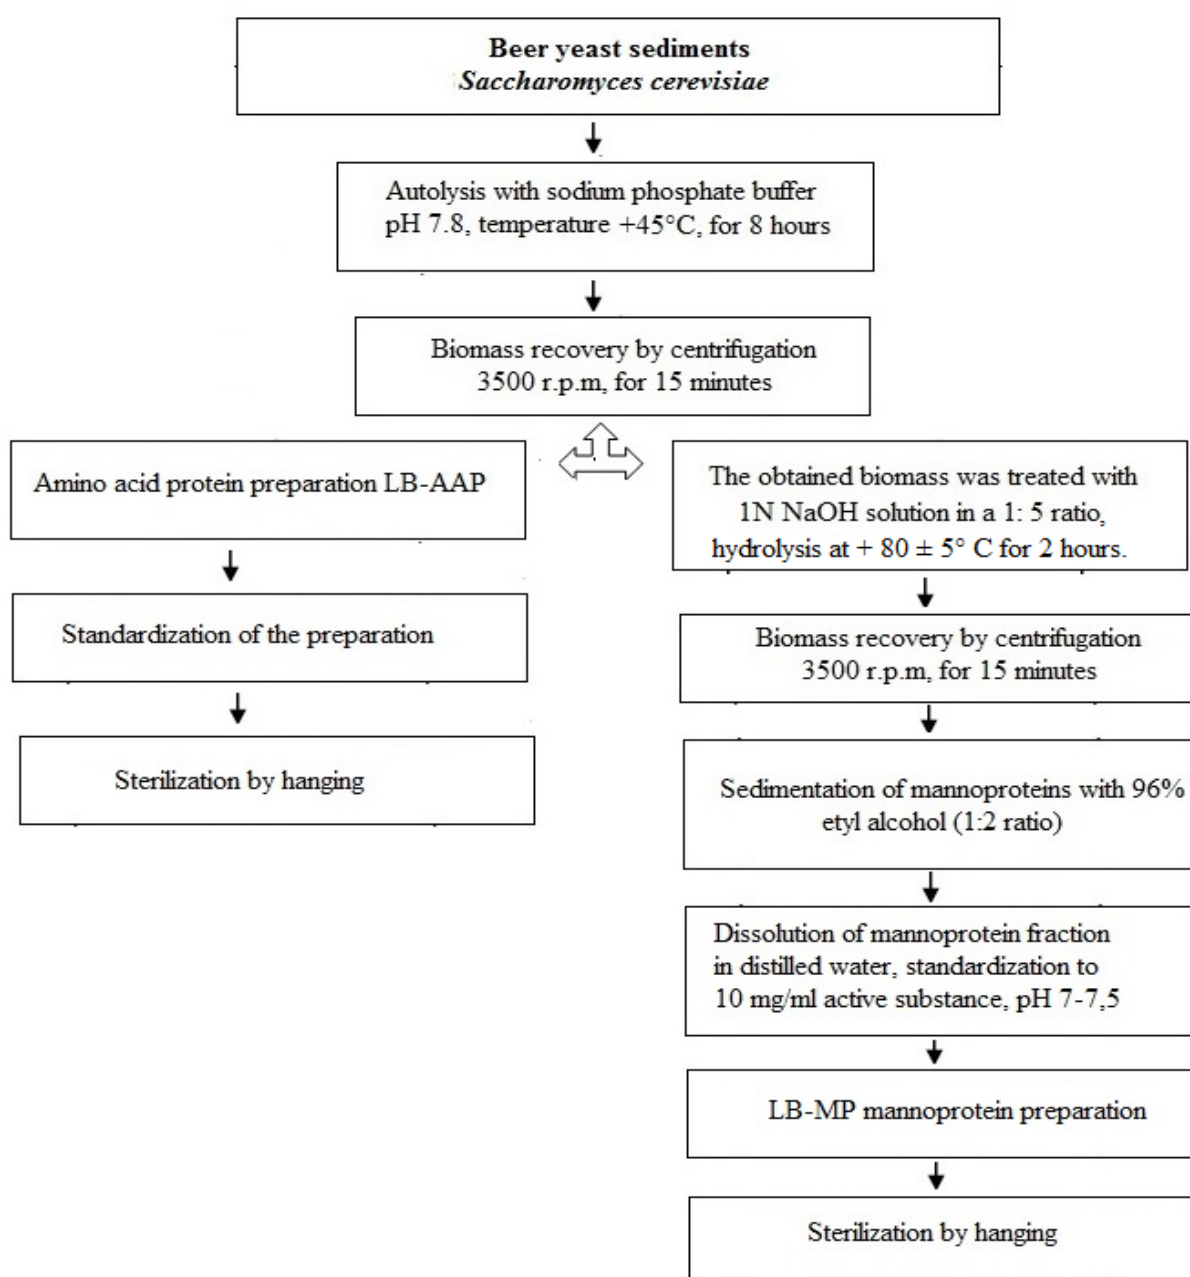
Beer yeast sediments
*Saccharomyces cerevisiae*

Autolysis with sodium phosphate buffer pH 7.8, temperature +45°C, for 8 hours

Biomass recovery by centrifugation 3500 r.p.m, for 15 minutes

Amino acid protein preparation LB-AAP

Standardization of the preparation

Sterilization by hanging

The obtained biomass was treated with 1N NaOH solution in a 1: 5 ratio, hydrolysis at + 80 ± 5° C for 2 hours.

Biomass recovery by centrifugation 3500 r.p.m, for 15 minutes

Sedimentation of mannoproteins with 96% etyl alcohol (1:2 ratio)

Dissolution of mannoprotein fraction in distilled water, standardization to 10 mg/ml active substance, pH 7-7,5

LB-MP mannoprotein preparation

Sterilization by hanging